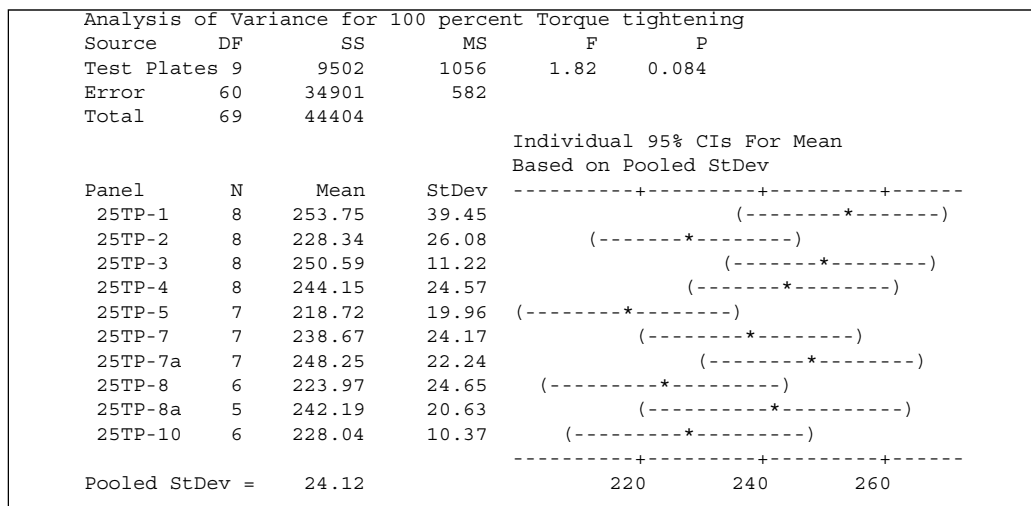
Analysis of Variance for 100 percent Torque tightening

| Source | DF | SS | MS | F | P |
|---|---|---|---|---|---|
| Test Plates | 9 | 9502 | 1056 | 1.82 | 0.084 |
| Error | 60 | 34901 | 582 | | |
| Total | 69 | 44404 | | | |

Individual 95% CIs For Mean
Based on Pooled StDev

| Panel | N | Mean | StDev | |
|---|---|---|---|---|
| | | | | ----------+---------+---------+------ |
| 25TP-1 | 8 | 253.75 | 39.45 | (--------*-------) |
| 25TP-2 | 8 | 228.34 | 26.08 | (-------*--------) |
| 25TP-3 | 8 | 250.59 | 11.22 | (-------*--------) |
| 25TP-4 | 8 | 244.15 | 24.57 | (-------*--------) |
| 25TP-5 | 7 | 218.72 | 19.96 | (--------*--------) |
| 25TP-7 | 7 | 238.67 | 24.17 | (--------*--------) |
| 25TP-7a | 7 | 248.25 | 22.24 | (--------*--------) |
| 25TP-8 | 6 | 223.97 | 24.65 | (---------*---------) |
| 25TP-8a | 5 | 242.19 | 20.63 | (----------*----------) |
| 25TP-10 | 6 | 228.04 | 10.37 | (---------*---------) |
| | | | | ----------+---------+---------+------ |

Pooled StDev = 24.12 220 240 260